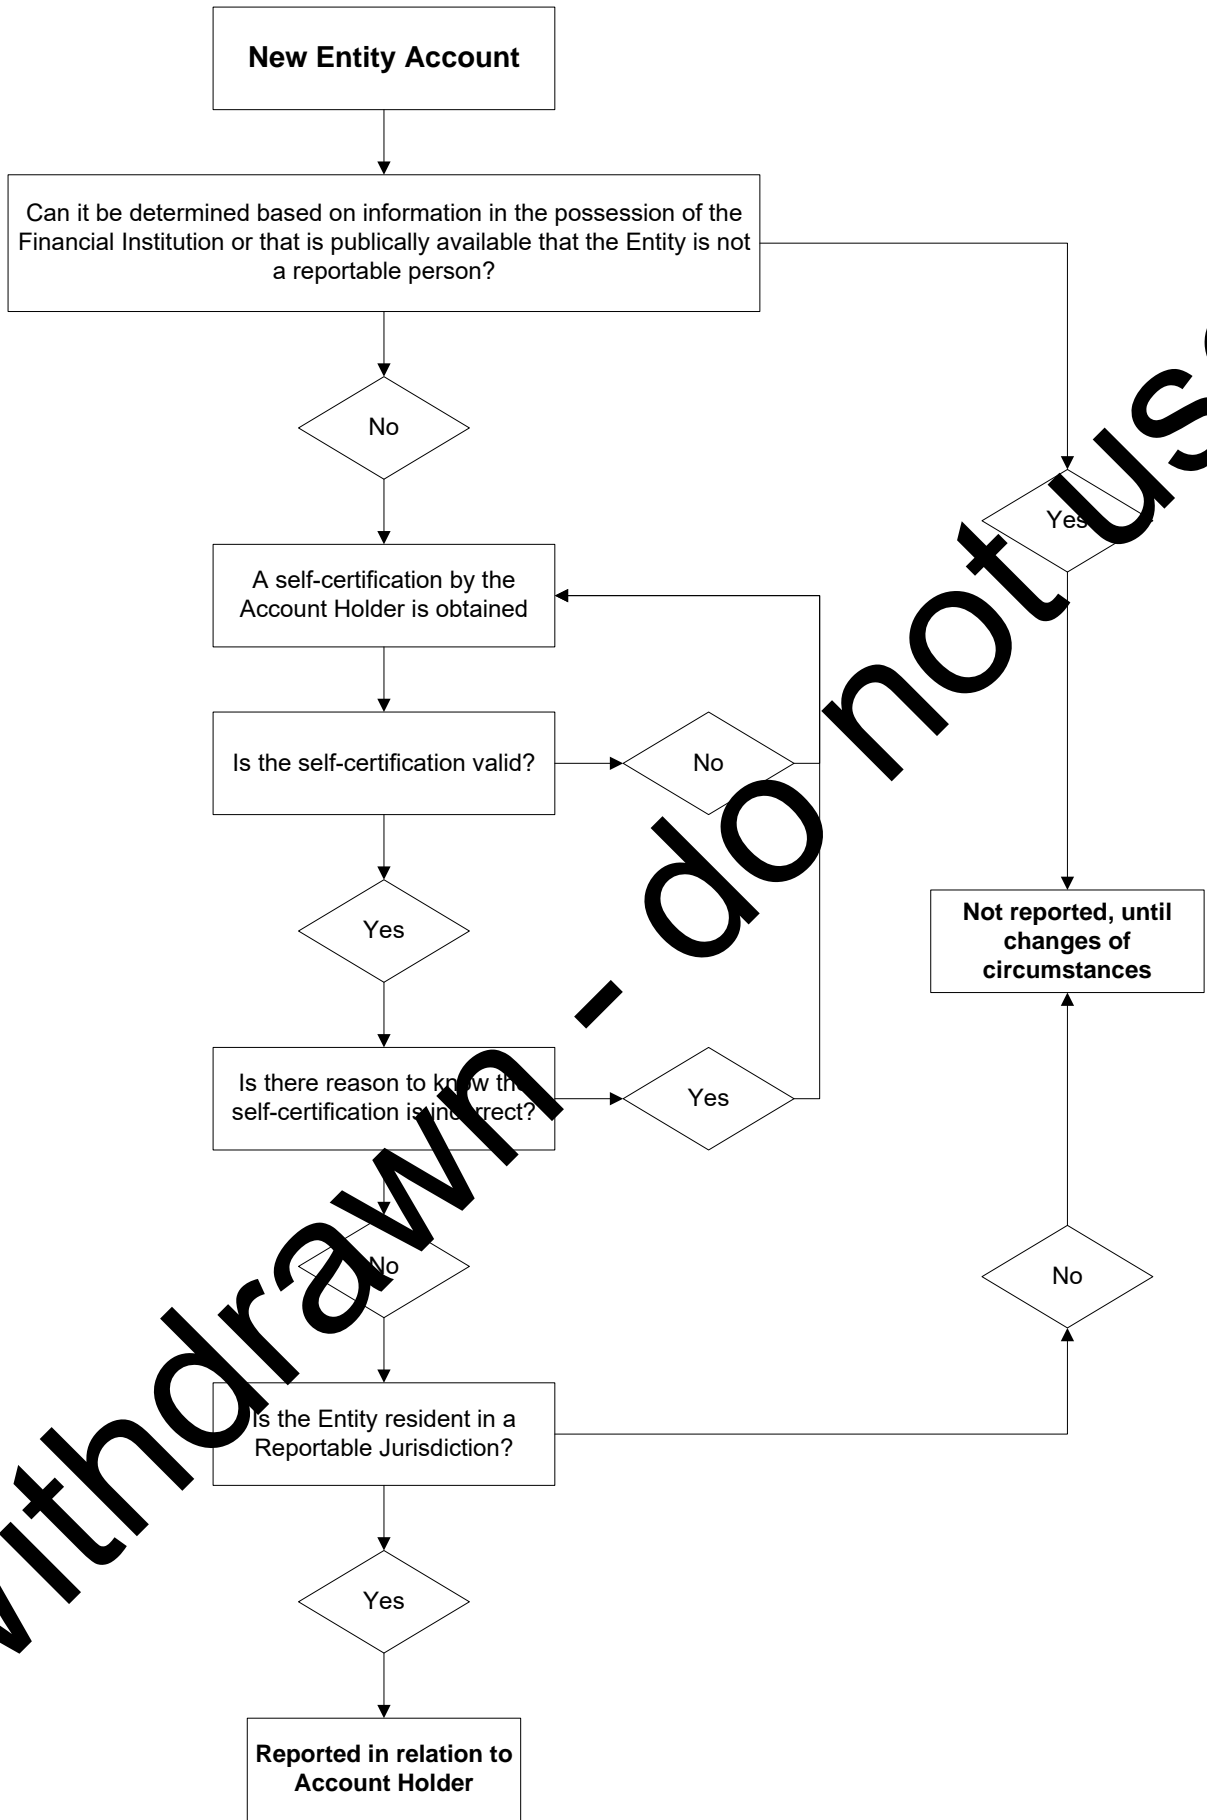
New Entity Account

Can it be determined based on information in the possession of the Financial Institution or that is publically available that the Entity is not a reportable person?

No

Yes

A self-certification by the Account Holder is obtained

Is the self-certification valid?

No

Yes

Is there reason to know the self-certification is incorrect?

Yes

No

Is the Entity resident in a Reportable Jurisdiction?

No

Yes

Not reported, until changes of circumstances

Reported in relation to Account Holder

withdrawn - do not use